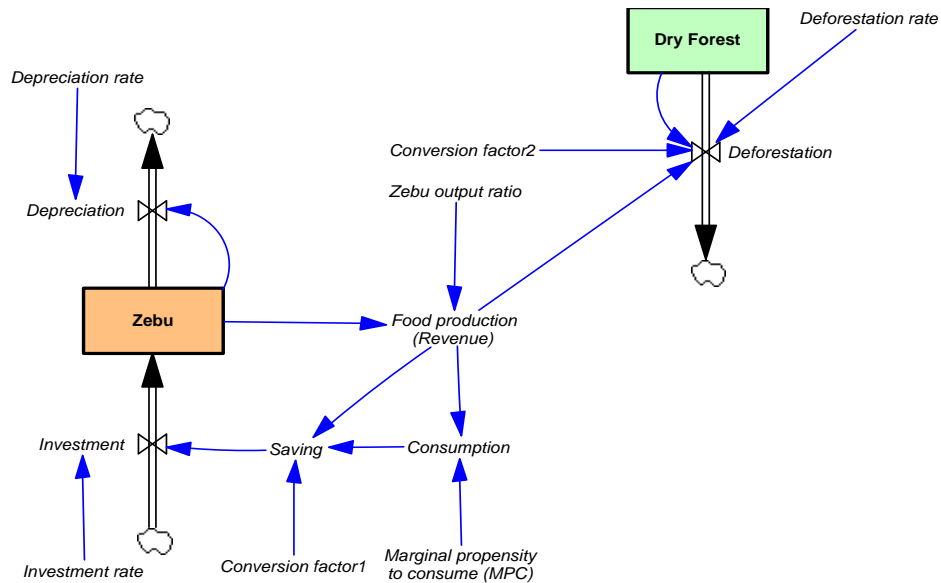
Dry Forest

Deforestation rate

Depreciation rate

Conversion factor2

Deforestation

Zebu output ratio

Depreciation

Zebu

Food production (Revenue)

Investment

Saving

Consumption

Investment rate

Conversion factor1

Marginal propensity to consume (MPC)